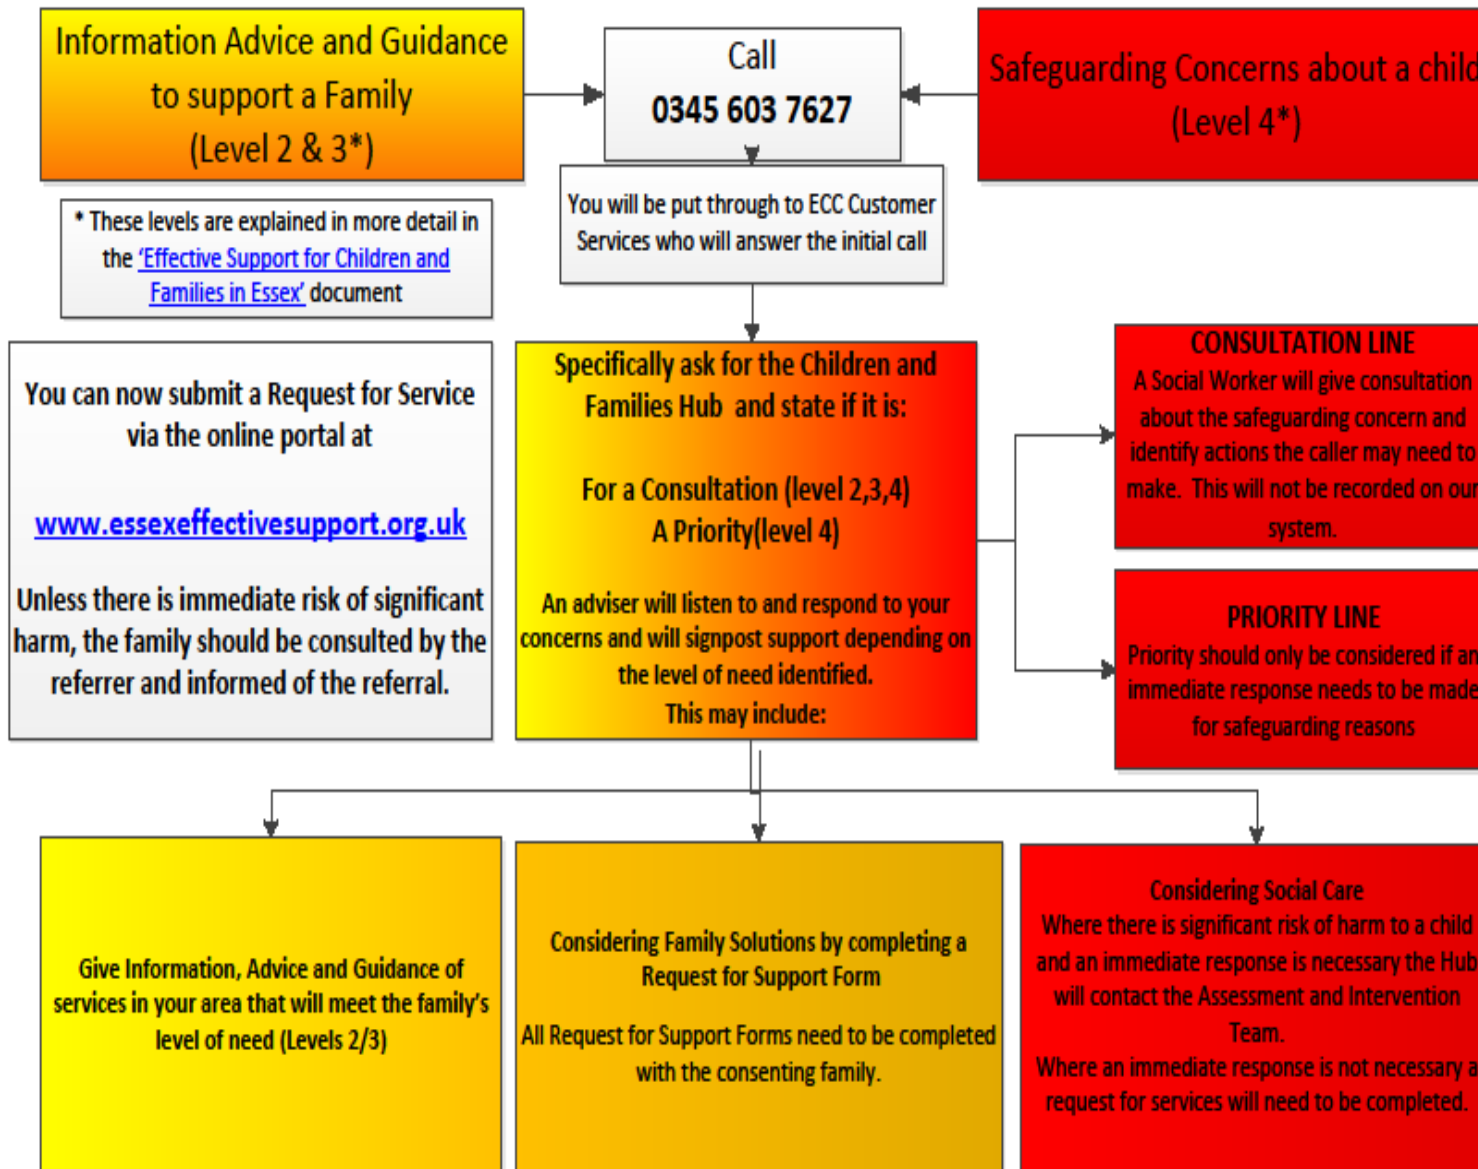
Information Advice and Guidance to support a Family (Level 2 & 3*)

Call
0345 603 7627

Safeguarding Concerns about a chil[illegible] (Level 4*)

* These levels are explained in more detail in the 'Effective Support for Children and Families in Essex' document

You will be put through to ECC Customer Services who will answer the initial call

You can now submit a Request for Service via the online portal at

www.essexeffectivesupport.org.uk

Unless there is immediate risk of significant harm, the family should be consulted by the referrer and informed of the referral.

Specifically ask for the Children and Families Hub and state if it is:

For a Consultation (level 2,3,4)
A Priority(level 4)

An adviser will listen to and respond to your concerns and will signpost support depending on the level of need identified.
This may include:

CONSULTATION LINE
A Social Worker will give consultation about the safeguarding concern and identify actions the caller may need to make. This will not be recorded on ou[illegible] system.

PRIORITY LINE
Priority should only be considered if a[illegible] immediate response needs to be made for safeguarding reasons

Give Information, Advice and Guidance of services in your area that will meet the family's level of need (Levels 2/3)

Considering Family Solutions by completing a Request for Support Form

All Request for Support Forms need to be completed with the consenting family.

Considering Social Care
Where there is significant risk of harm to a child and an immediate response is necessary the Hub will contact the Assessment and Intervention Team.
Where an immediate response is not necessary a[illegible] request for services will need to be completed.